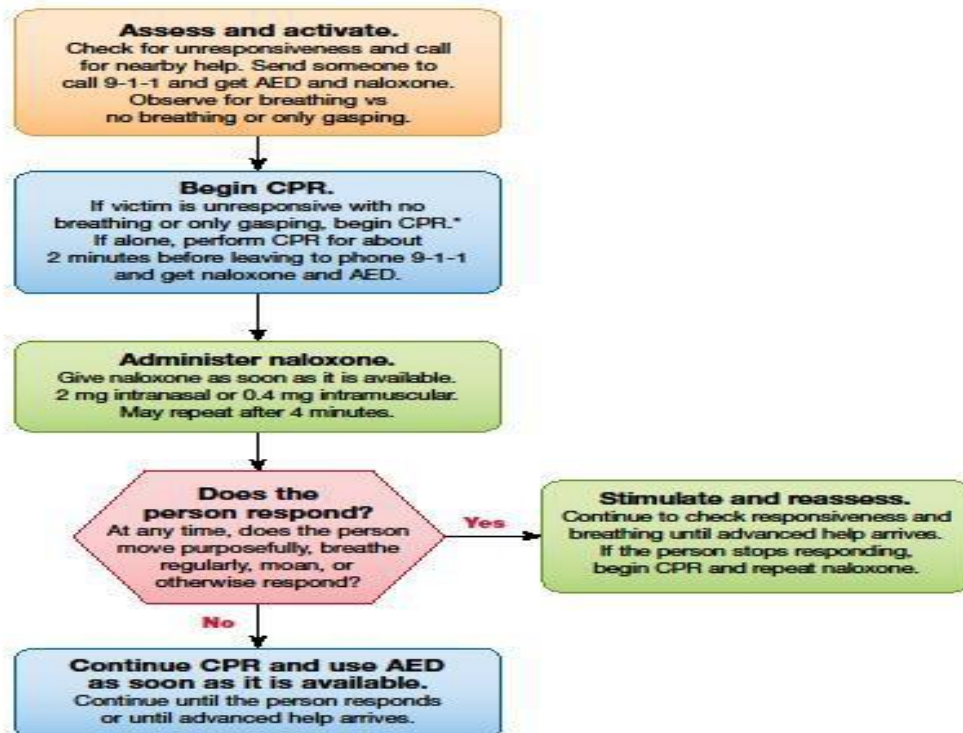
Assess and activate.
Check for unresponsiveness and call for nearby help. Send someone to call 9-1-1 and get AED and naloxone. Observe for breathing vs no breathing or only gasping.

Begin CPR.
If victim is unresponsive with no breathing or only gasping, begin CPR.* If alone, perform CPR for about 2 minutes before leaving to phone 9-1-1 and get naloxone and AED.

Administer naloxone.
Give naloxone as soon as it is available. 2 mg intranasal or 0.4 mg intramuscular. May repeat after 4 minutes.

Does the person respond?
At any time, does the person move purposefully, breathe regularly, moan, or otherwise respond?

Yes

Stimulate and reassess.
Continue to check responsiveness and breathing until advanced help arrives. If the person stops responding, begin CPR and repeat naloxone.

No

Continue CPR and use AED as soon as it is available.
Continue until the person responds or until advanced help arrives.